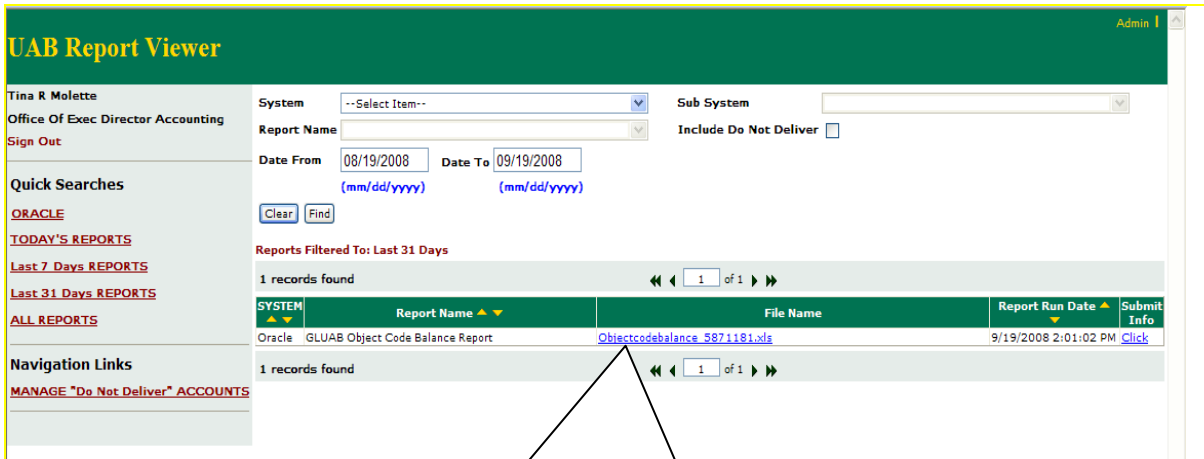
UAB Report Viewer

Admin |

Tina R Molette
Office Of Exec Director Accounting
Sign Out

Quick Searches
ORACLE
TODAY'S REPORTS
Last 7 Days REPORTS
Last 31 Days REPORTS
ALL REPORTS

Navigation Links
MANAGE "Do Not Deliver" ACCOUNTS

System --Select Item--
Sub System
Report Name
Include Do Not Deliver
Date From 08/19/2008 Date To 09/19/2008
(mm/dd/yyyy) (mm/dd/yyyy)
Clear Find

Reports Filtered To: Last 31 Days

1 records found 1 of 1

| SYSTEM | Report Name | File Name | Report Run Date | Submit Info |
|---|---|---|---|---|
| Oracle | GLUAB Object Code Balance Report | Objectcodebalance_5871181.xls | 9/19/2008 2:01:02 PM | Click |

1 records found 1 of 1